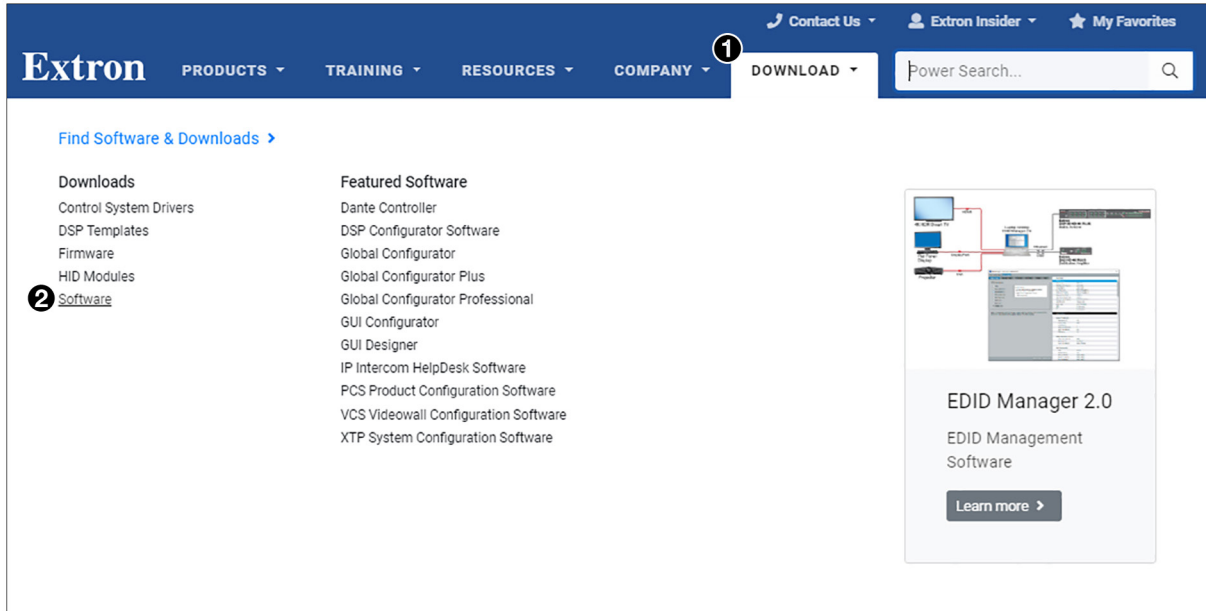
Contact Us ▾ Extron Insider ▾ My Favorites

Extron PRODUCTS ▾ TRAINING ▾ RESOURCES ▾ COMPANY ▾ ❶ DOWNLOAD ▾ Power Search...

Find Software & Downloads >

Downloads
Control System Drivers
DSP Templates
Firmware
HID Modules
❷ Software

Featured Software
Dante Controller
DSP Configurator Software
Global Configurator
Global Configurator Plus
Global Configurator Professional
GUI Configurator
GUI Designer
IP Intercom HelpDesk Software
PCS Product Configuration Software
VCS Videowall Configuration Software
XTP System Configuration Software

EDID Manager 2.0

EDID Management Software

Learn more >